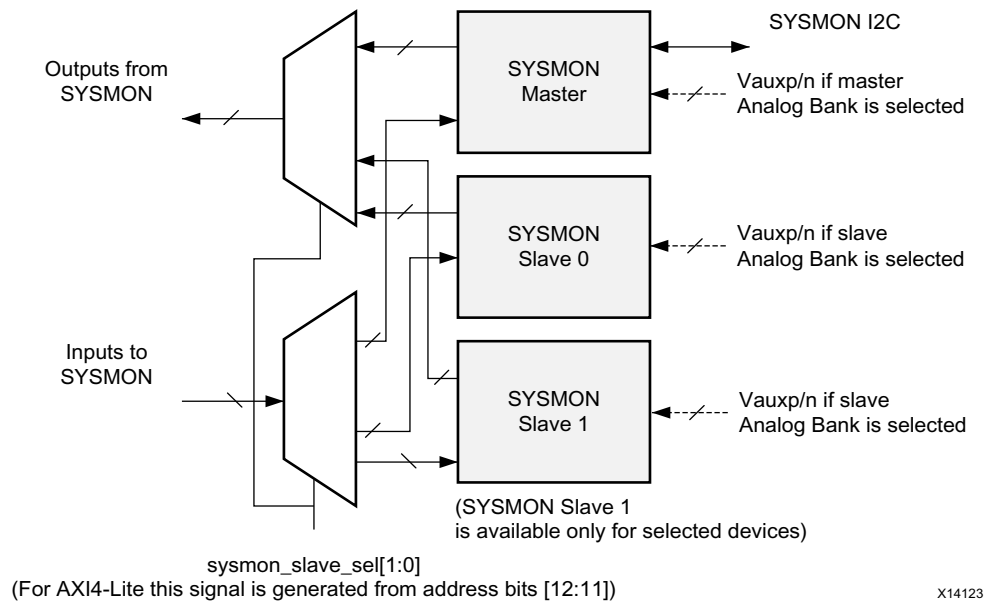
SYSMON I2C

Outputs from SYSMON

SYSMON Master

Vauxp/n if master Analog Bank is selected

SYSMON Slave 0

Vauxp/n if slave Analog Bank is selected

Inputs to SYSMON

SYSMON Slave 1

Vauxp/n if slave Analog Bank is selected

(SYSMON Slave 1 is available only for selected devices)

sysmon_slave_sel[1:0]
(For AXI4-Lite this signal is generated from address bits [12:11])

X14123